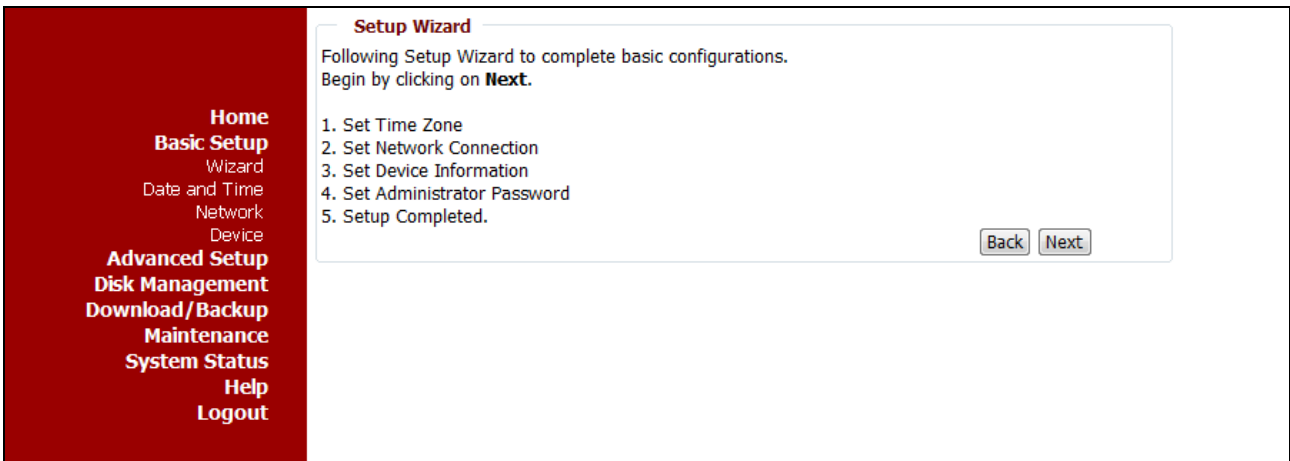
Home
Basic Setup
Wizard
Date and Time
Network
Device
Advanced Setup
Disk Management
Download/Backup
Maintenance
System Status
Help
Logout

Setup Wizard

Following Setup Wizard to complete basic configurations.
Begin by clicking on **Next**.

1. Set Time Zone
2. Set Network Connection
3. Set Device Information
4. Set Administrator Password
5. Setup Completed.

Back Next